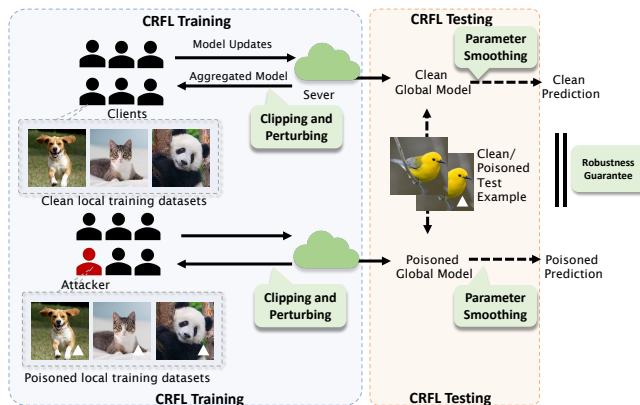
CRFL Training

Model Updates

Aggregated Model

Sever

Clients

Clipping and Perturbing

Clean local training datasets

Attacker

Clipping and Perturbing

Poisoned local training datasets

CRFL Training

CRFL Testing

Parameter Smoothing

Clean Global Model

Clean Prediction

Clean/ Poisoned Test Example

Robustness Guarantee

Poisoned Global Model

Poisoned Prediction

Parameter Smoothing

CRFL Testing